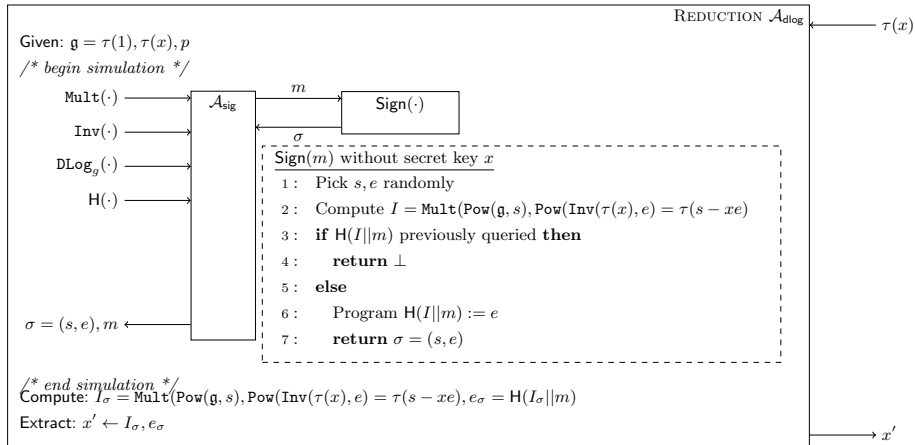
REDUCTION $\mathcal{A}_{\mathsf{dlog}}$

$\tau(x)$

Given: $\mathfrak{g} = \tau(1), \tau(x), p$

/* begin simulation */

$\mathtt{Mult}(\cdot)$

$\mathtt{Inv}(\cdot)$

$\mathtt{DLog}_g(\cdot)$

$\mathsf{H}(\cdot)$

$\mathcal{A}_{\mathsf{sig}}$

$m$

$\sigma$

$\mathsf{Sign}(\cdot)$

$\mathsf{Sign}(m)$ without secret key $x$

1 : Pick $s, e$ randomly

2 : Compute $I = \mathtt{Mult}(\mathtt{Pow}(\mathfrak{g}, s), \mathtt{Pow}(\mathtt{Inv}(\tau(x), e) = \tau(s - xe)$

3 : **if** $\mathsf{H}(I||m)$ previously queried **then**

4 : **return** $\perp$

5 : **else**

6 : Program $\mathsf{H}(I||m) := e$

7 : **return** $\sigma = (s, e)$

$\sigma = (s, e), m$

/* end simulation */

Compute: $I_\sigma = \mathtt{Mult}(\mathtt{Pow}(\mathfrak{g}, s), \mathtt{Pow}(\mathtt{Inv}(\tau(x), e) = \tau(s - xe), e_\sigma = \mathsf{H}(I_\sigma||m)$

Extract: $x' \leftarrow I_\sigma, e_\sigma$

$x'$